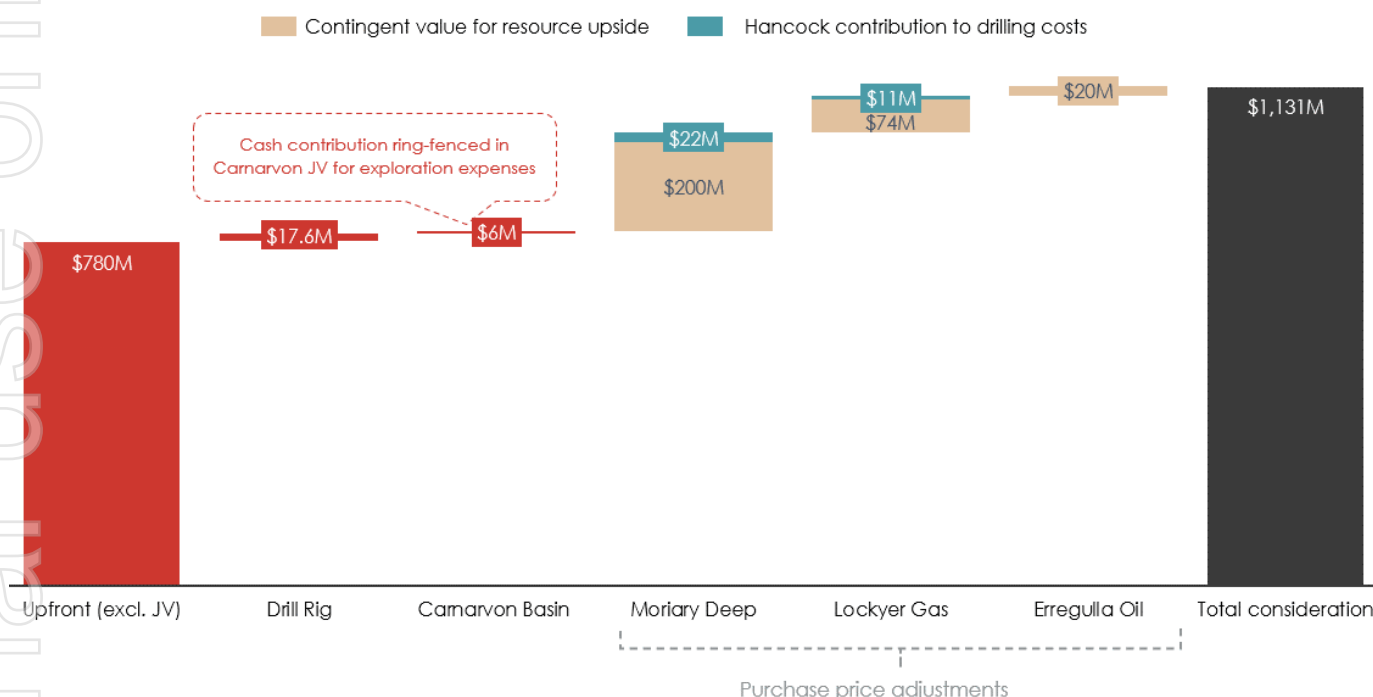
Contingent value for resource upside
Hancock contribution to drilling costs

Cash contribution ring-fenced in Carnarvon JV for exploration expenses

$780M
$17.6M
$6M
$22M
$200M
$11M
$74M
$20M
$1,131M

Upfront (excl. JV)
Drill Rig
Carnarvon Basin
Moriary Deep
Lockyer Gas
Erregulla Oil
Total consideration

Purchase price adjustments